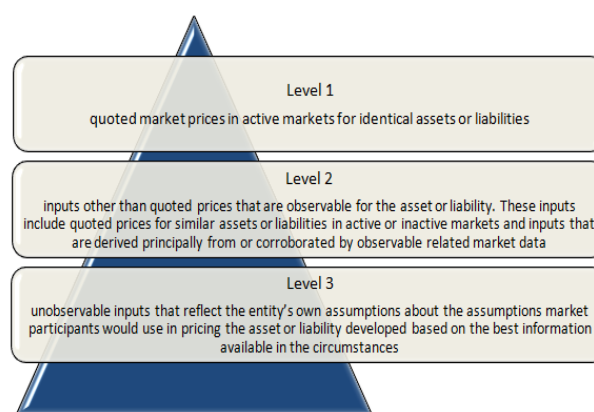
Level 1

quoted market prices in active markets for identical assets or liabilities

Level 2

inputs other than quoted prices that are observable for the asset or liability. These inputs include quoted prices for similar assets or liabilities in active or inactive markets and inputs that are derived principally from or corroborated by observable related market data

Level 3

unobservable inputs that reflect the entity's own assumptions about the assumptions market participants would use in pricing the asset or liability developed based on the best information available in the circumstances